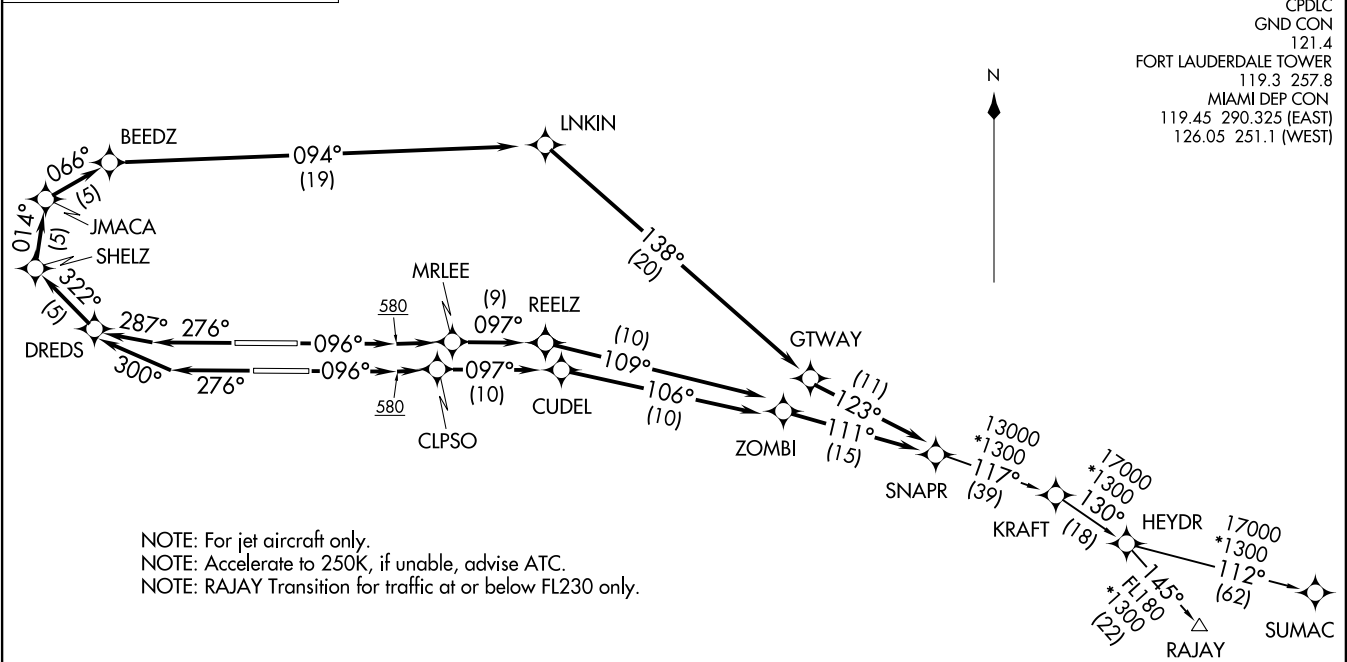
CPDLC
GND CON
121.4
FORT LAUDERDALE TOWER
119.3 257.8
MIAMI DEP CON
119.45 290.325 (EAST)
126.05 251.1 (WEST)

N

BEEDZ
094°
(19)
LNKIN
066°
(5)
JMACA
014°
(5)
SHELZ
322°
(5)
DREDS
138°
(20)
MRLEE
580
(9)
REELZ
287°
276°
096°
097°
(10)
109°
300°
276°
096°
097°
(10)
CUDEL
580
CLPSO
GTWAY
(11)
123°
106°
(10)
ZOMBI
111°
(15)
13000
*1300
117°
(39)
SNAPR
17000
*1300
130°
(18)
KRAFT
HEYDR
17000
*1300
112°
(62)
SUMAC
145°
FL180
*1300
(22)
RAJAY

NOTE: For jet aircraft only.
NOTE: Accelerate to 250K, if unable, advise ATC.
NOTE: RAJAY Transition for traffic at or below FL230 only.